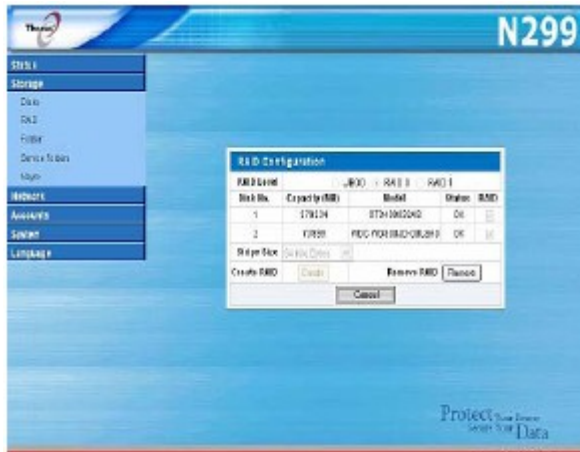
Thecus

N299

Status
Storage
Disks
RAID
Folder
Device Folders
Nsync
Network
Accounts
System
Language

RAID Configuration

| RAID Level | JBOD RAID 0 RAID 1 | | | |
|---|---|---|---|---|
| Disk No. | Capacity (MB) | Model | Status | RAID |
| 1 | 1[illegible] | ST3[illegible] | OK | |
| 2 | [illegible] | WDC WD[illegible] | OK | |

Stripe Size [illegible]

Create RAID Create Remove RAID Remove

Cancel

Protect Your Dreams Secure Your Data